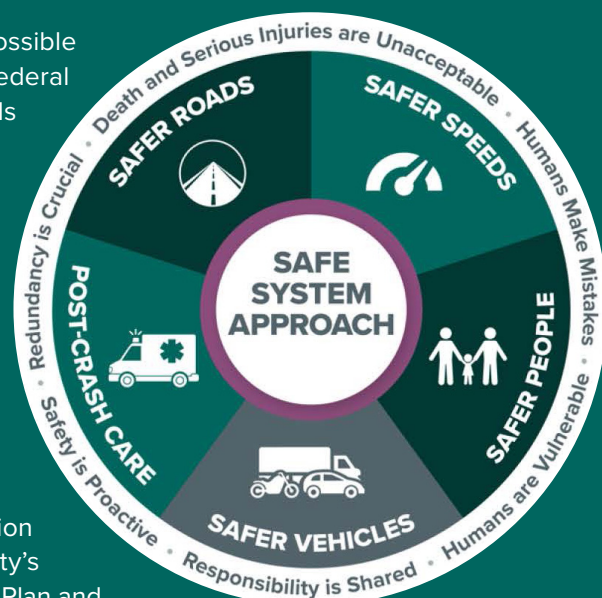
ossible
ederal
ds

ion
ty's
Plan and

Death and Serious Injuries are Unacceptable • Humans Make Mistakes • Humans are Vulnerable • Responsibility is Shared • Safety is Proactive • Redundancy is Crucial •

SAFER ROADS

SAFER SPEEDS

SAFER PEOPLE

SAFER VEHICLES

POST-CRASH CARE

SAFE SYSTEM APPROACH